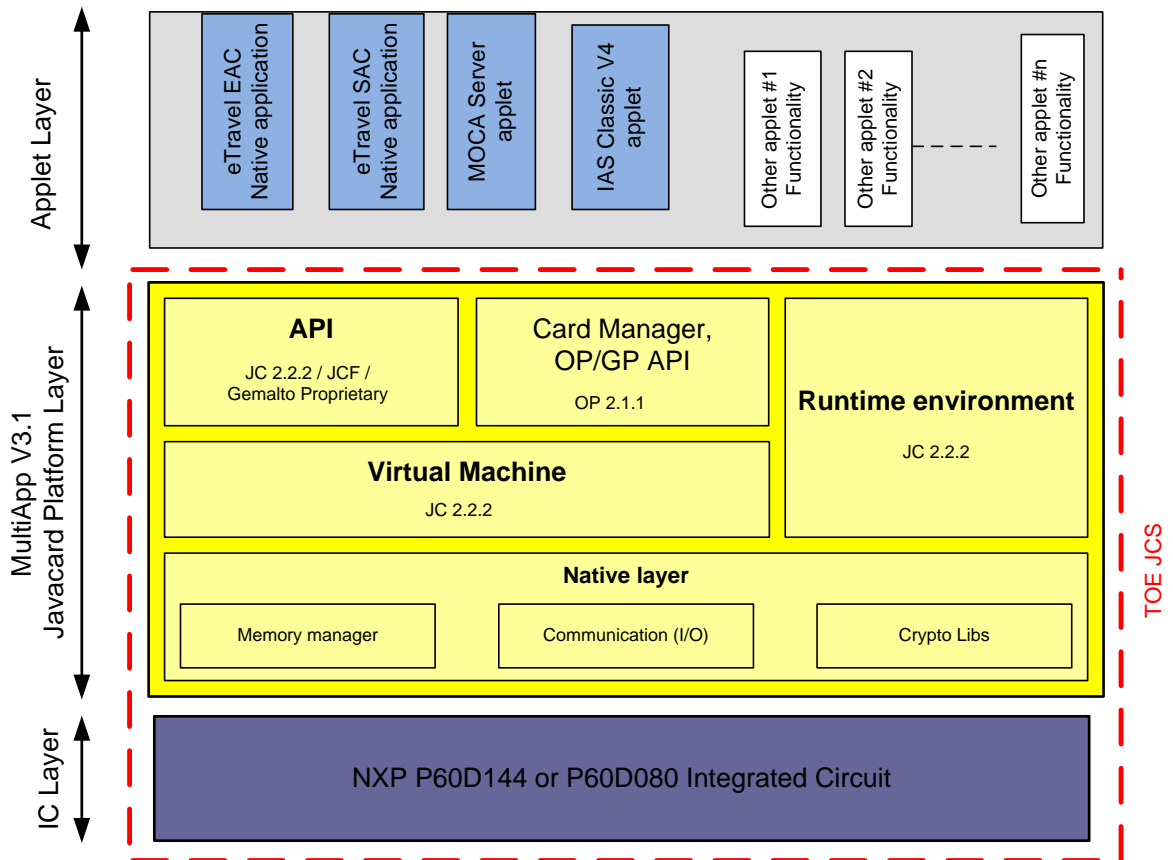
Applet Layer

eTravel EAC Native application

eTravel SAC Native application

MOCA Server applet

IAS Classic V4 applet

Other applet #1 Functionality

Other applet #2 Functionality

Other applet #n Functionality

MultiApp V3.1 Javacard Platform Layer

API
JC 2.2.2 / JCF / Gemalto Proprietary

Card Manager, OP/GP API
OP 2.1.1

Runtime environment
JC 2.2.2

Virtual Machine
JC 2.2.2

Native layer

Memory manager

Communication (I/O)

Crypto Libs

TOE JCS

IC Layer

NXP P60D144 or P60D080 Integrated Circuit